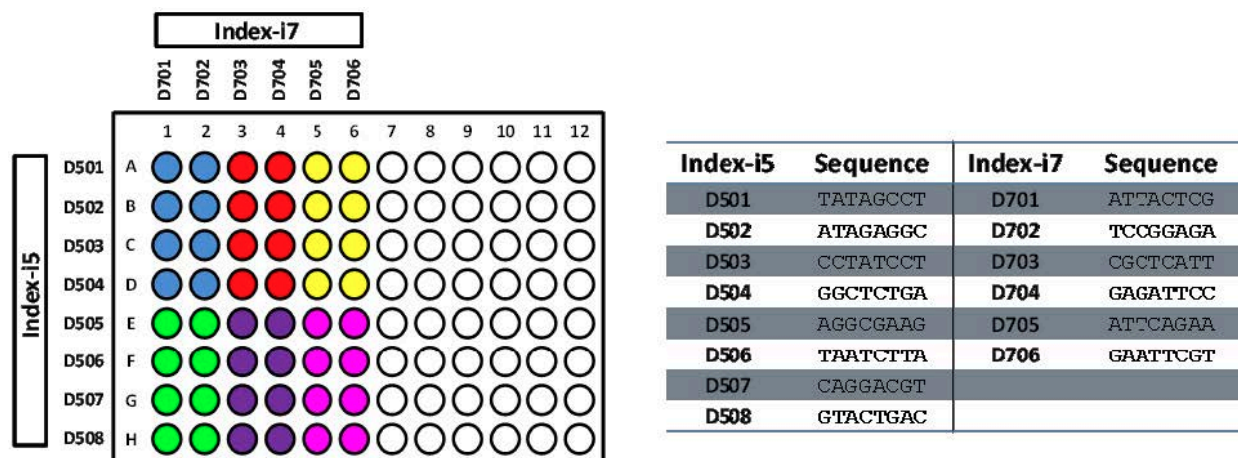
Index-i7

D701 D702 D703 D704 D705 D706

1 2 3 4 5 6 7 8 9 10 11 12

Index-i5

D501 A
D502 B
D503 C
D504 D
D505 E
D506 F
D507 G
D508 H

| Index-i5 | Sequence | Index-i7 | Sequence |
|---|---|---|---|
| D501 | TATAGCCT | D701 | ATTACTCG |
| D502 | ATAGAGGC | D702 | TCCGGAGA |
| D503 | CCTATCCT | D703 | CGCTCATT |
| D504 | GGCTCTGA | D704 | GAGATTCC |
| D505 | AGGCGAAG | D705 | ATTCAGAA |
| D506 | TAATCTTA | D706 | GAATTCGT |
| D507 | CAGGACGT | | |
| D508 | GTACTGAC | | |